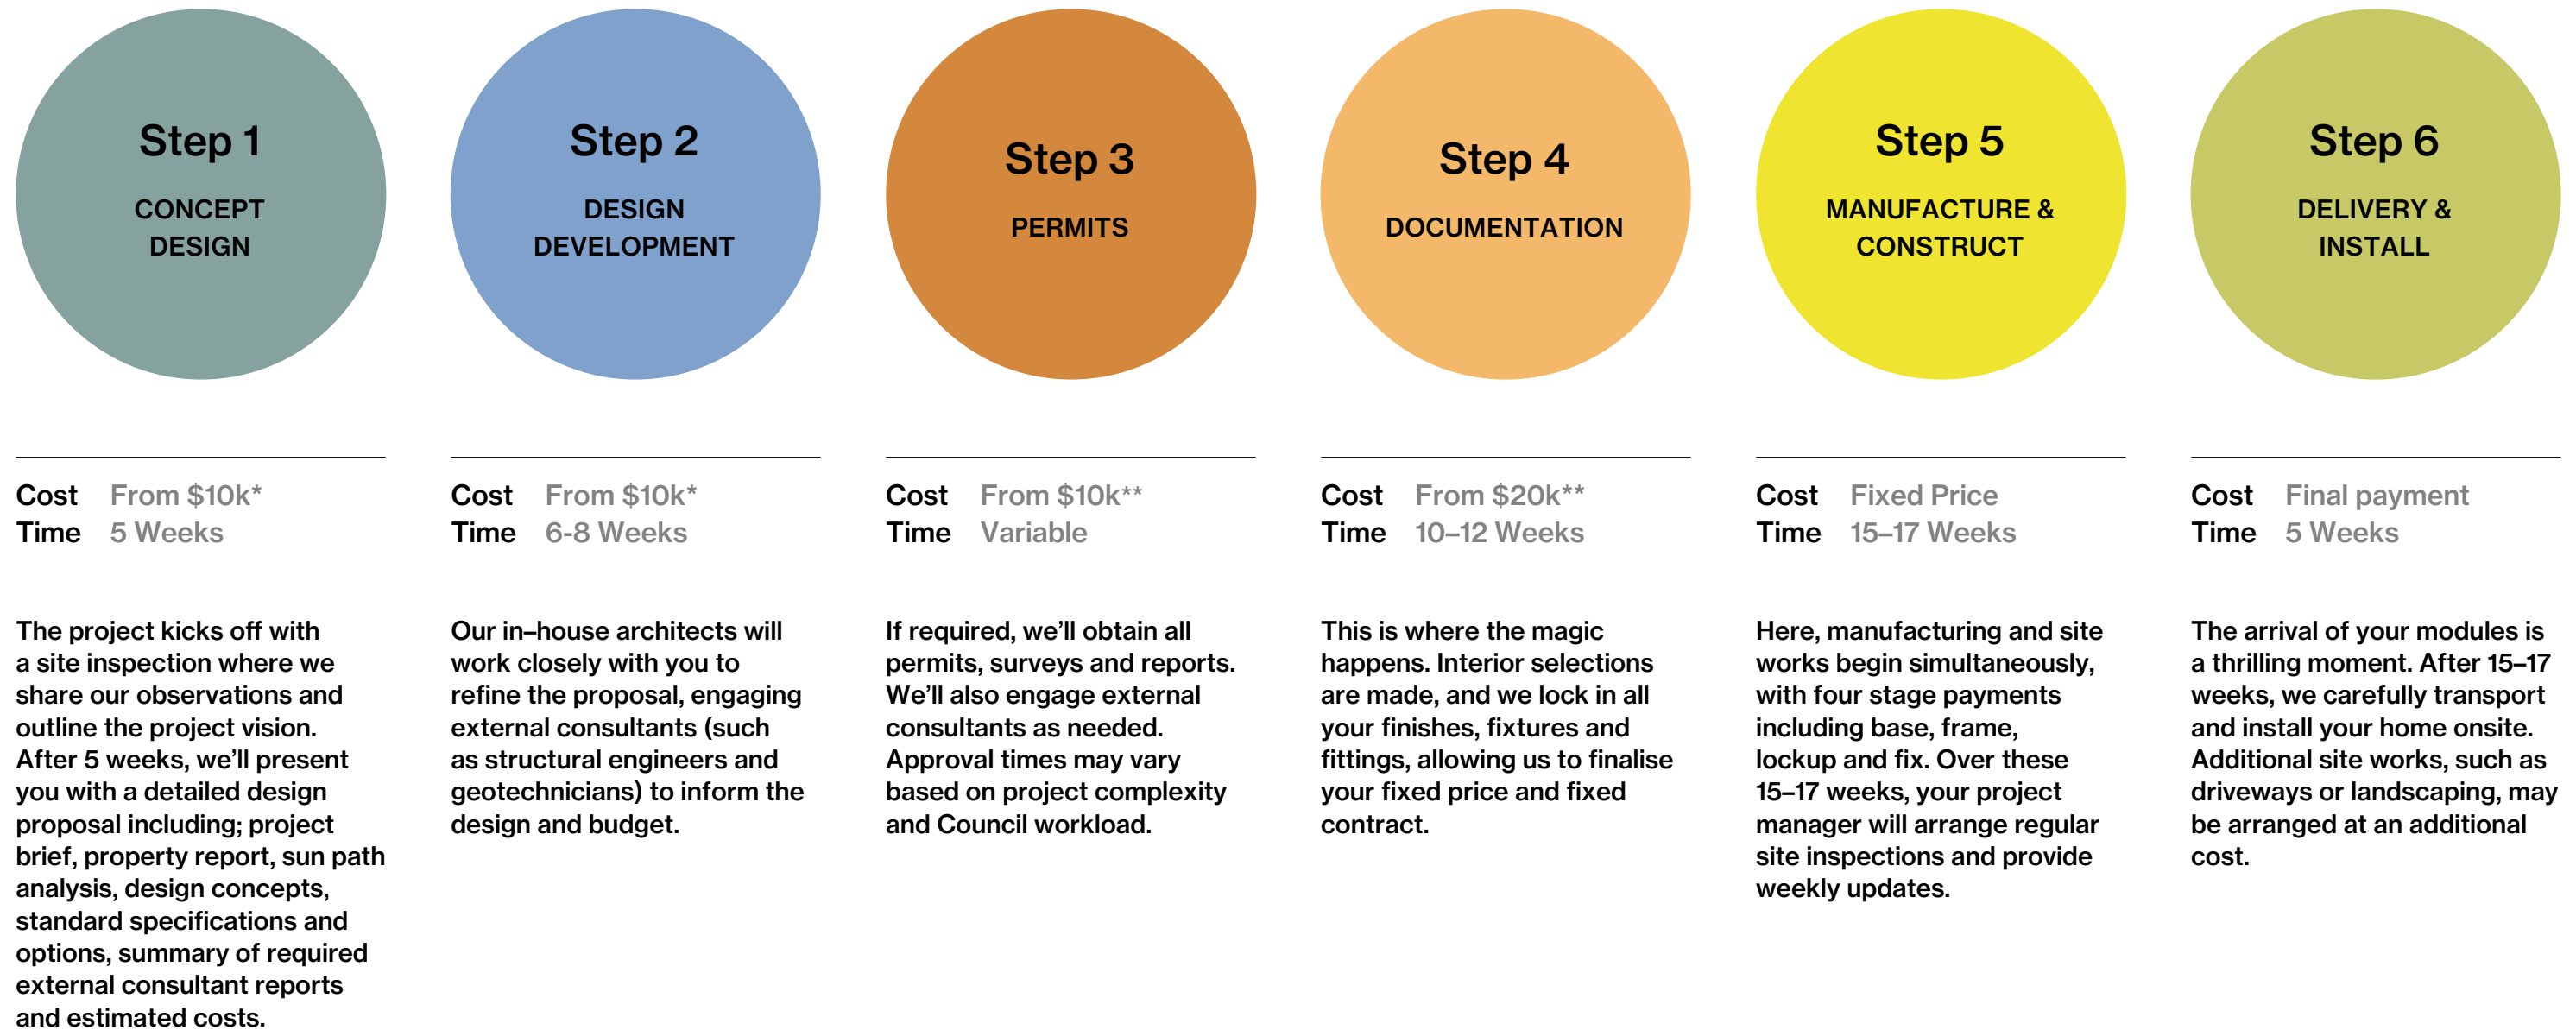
Step 1
CONCEPT DESIGN

Cost From $10k*
Time 5 Weeks

The project kicks off with a site inspection where we share our observations and outline the project vision. After 5 weeks, we'll present you with a detailed design proposal including; project brief, property report, sun path analysis, design concepts, standard specifications and options, summary of required external consultant reports and estimated costs.

Step 2
DESIGN DEVELOPMENT

Cost From $10k*
Time 6-8 Weeks

Our in–house architects will work closely with you to refine the proposal, engaging external consultants (such as structural engineers and geotechnicians) to inform the design and budget.

Step 3
PERMITS

Cost From $10k**
Time Variable

If required, we'll obtain all permits, surveys and reports. We'll also engage external consultants as needed. Approval times may vary based on project complexity and Council workload.

Step 4
DOCUMENTATION

Cost From $20k**
Time 10–12 Weeks

This is where the magic happens. Interior selections are made, and we lock in all your finishes, fixtures and fittings, allowing us to finalise your fixed price and fixed contract.

Step 5
MANUFACTURE & CONSTRUCT

Cost Fixed Price
Time 15–17 Weeks

Here, manufacturing and site works begin simultaneously, with four stage payments including base, frame, lockup and fix. Over these 15–17 weeks, your project manager will arrange regular site inspections and provide weekly updates.

Step 6
DELIVERY & INSTALL

Cost Final payment
Time 5 Weeks

The arrival of your modules is a thrilling moment. After 15–17 weeks, we carefully transport and install your home onsite. Additional site works, such as driveways or landscaping, may be arranged at an additional cost.